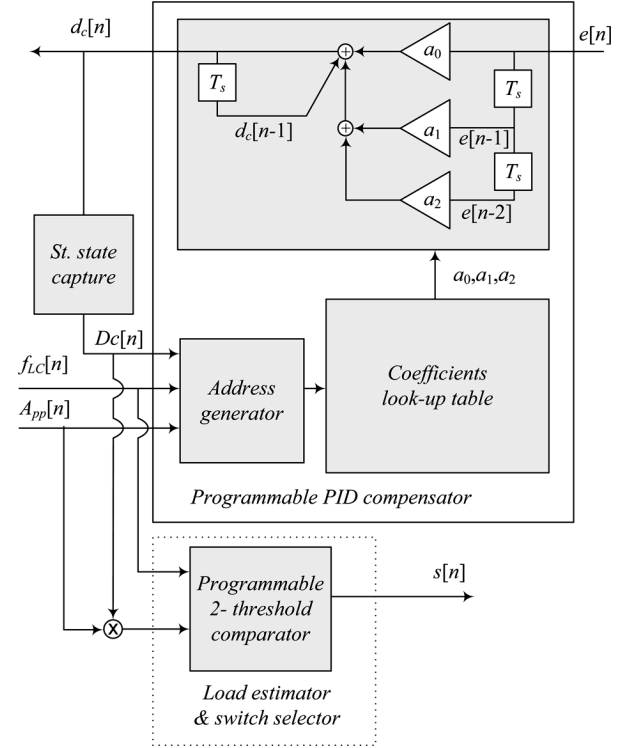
$d_c[n]$

$e[n]$

$a_0$

$T_s$

$T_s$

$d_c[n\text{-}1]$

$a_1$

$e[n\text{-}1]$

$T_s$

$a_2$

$e[n\text{-}2]$

St. state capture

$a_0,a_1,a_2$

$Dc[n]$

$f_{LC}[n]$

$A_{pp}[n]$

Address generator

Coefficients look-up table

Programmable PID compensator

Programmable 2- threshold comparator

$s[n]$

Load estimator & switch selector